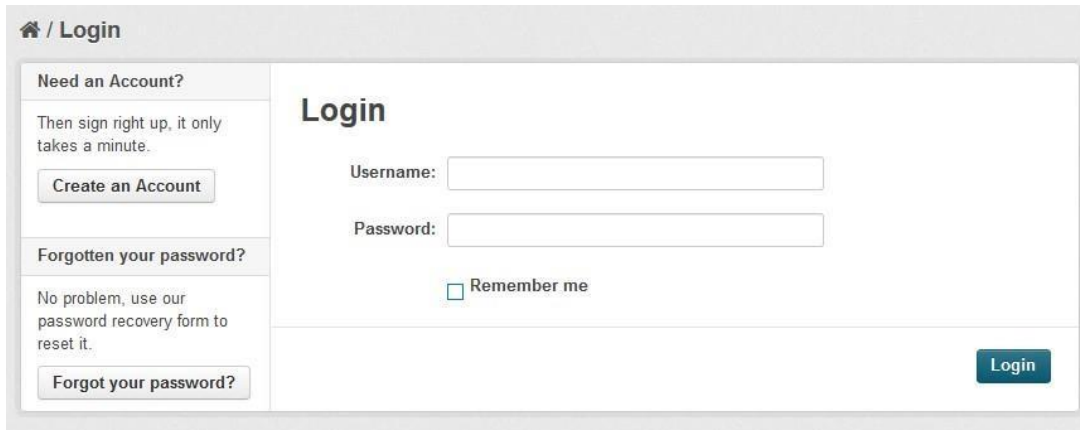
/ Login

Need an Account?

Then sign right up, it only takes a minute.

Create an Account

Forgotten your password?

No problem, use our password recovery form to reset it.

Forgot your password?

Login

Username:

Password:

Remember me

Login